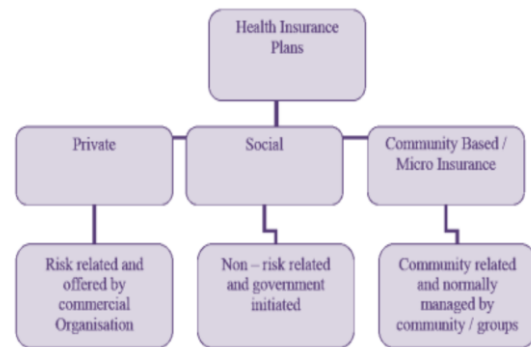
Health Insurance Plans

Private

Social

Community Based / Micro Insurance

Risk related and offered by commercial Organisation

Non – risk related and government initiated

Community related and normally managed by community / groups